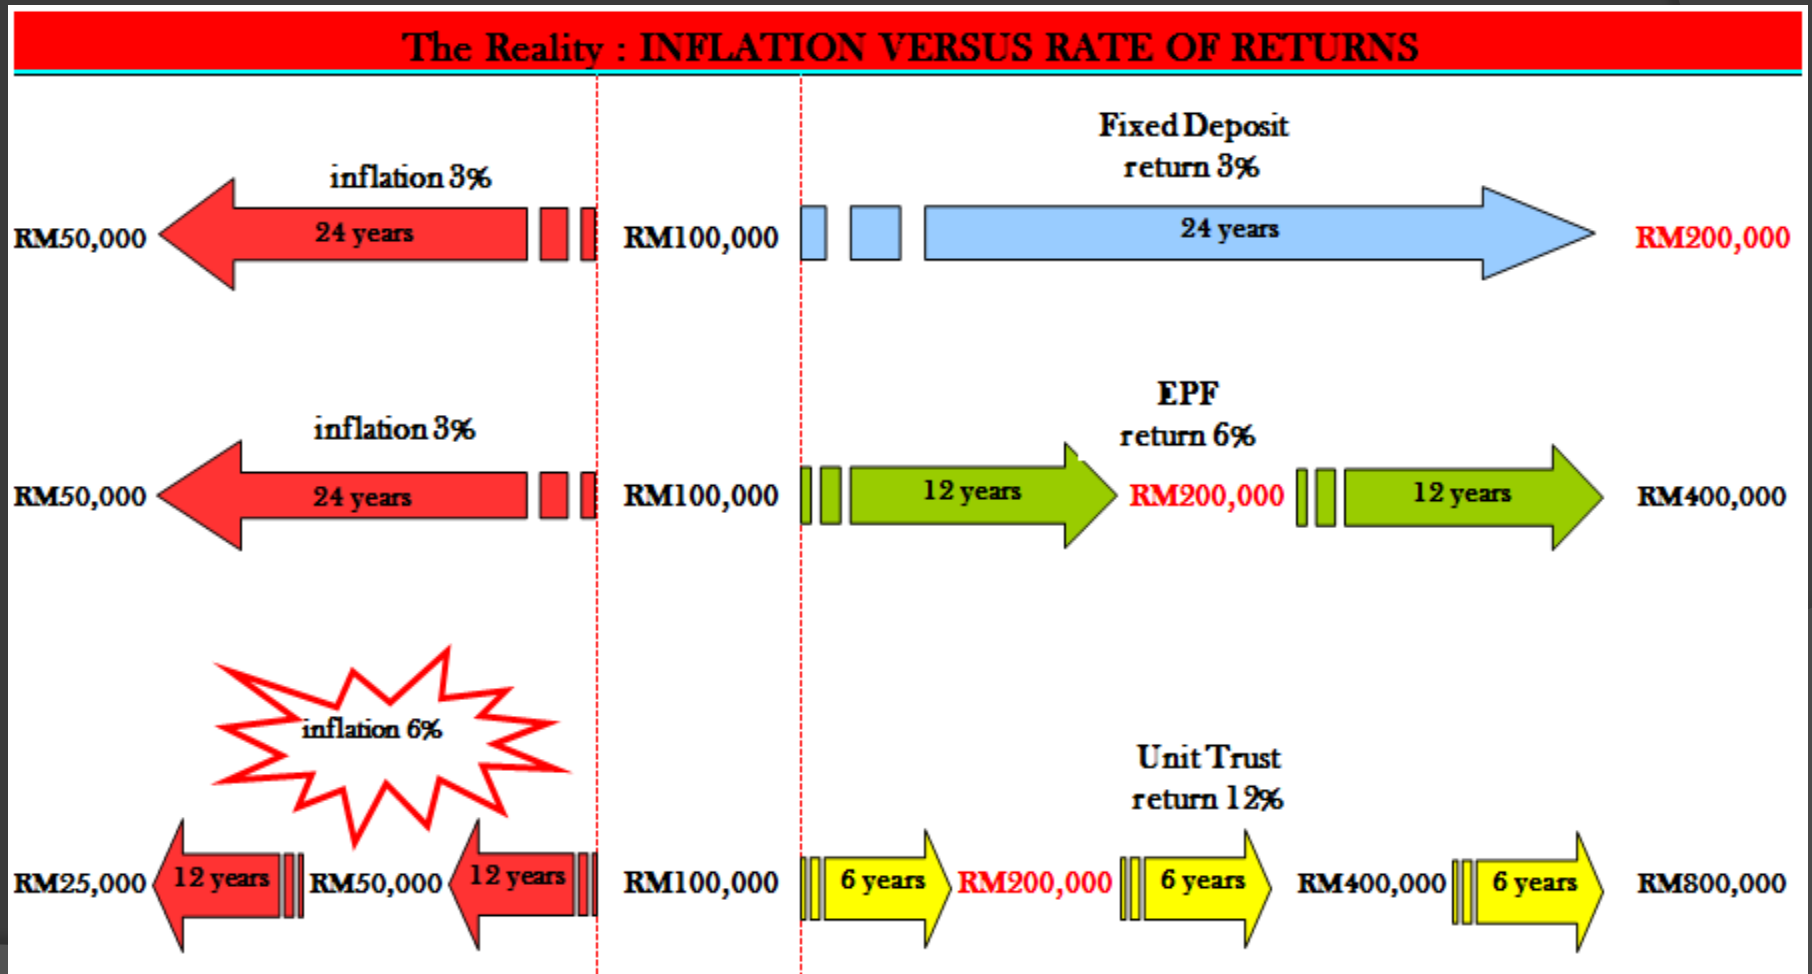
The Reality : INFLATION VERSUS RATE OF RETURNS

inflation 3%

RM50,000 24 years RM100,000

Fixed Deposit
return 3%

24 years RM200,000

inflation 3%

RM50,000 24 years RM100,000

EPF
return 6%

12 years RM200,000 12 years RM400,000

inflation 6%

Unit Trust
return 12%

RM25,000 12 years RM50,000 12 years RM100,000 6 years RM200,000 6 years RM400,000 6 years RM800,000